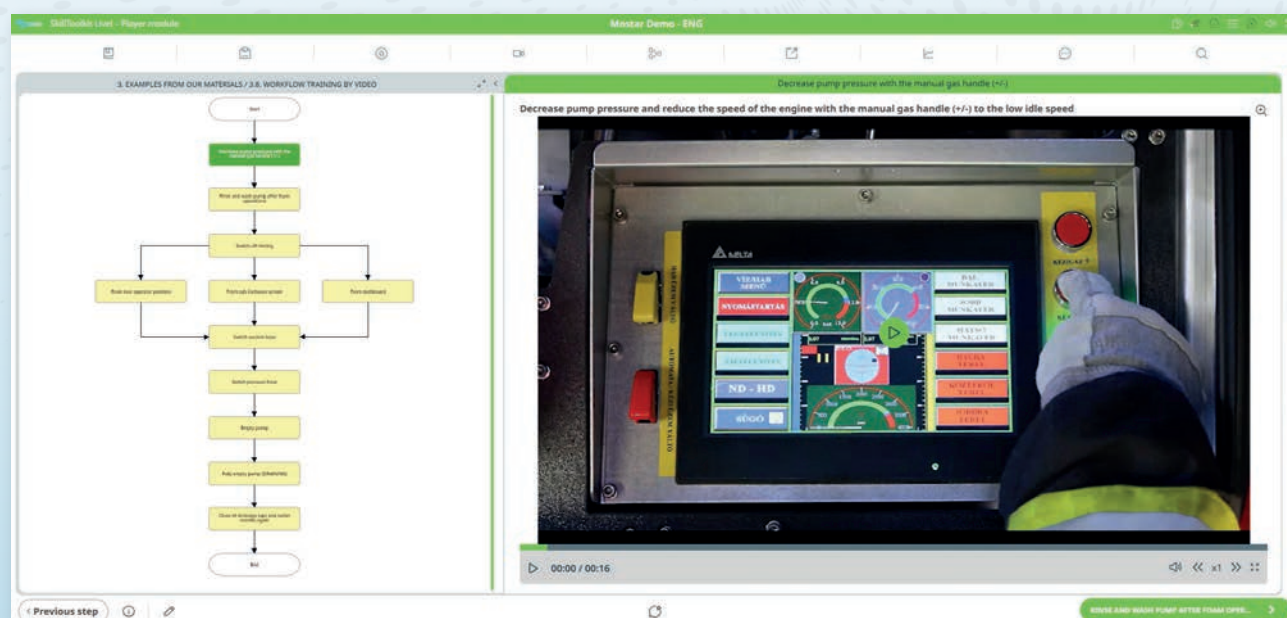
SkillToolkit Live! - Player module

Mistar Demo - ENG

3. EXAMPLES FROM OUR MATERIALS / 3.8. WORKFLOW TRAINING BY VIDEO

Start

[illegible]

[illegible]

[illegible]

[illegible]

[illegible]

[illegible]

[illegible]

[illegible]

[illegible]

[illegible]

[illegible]

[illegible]

End

Decrease pump pressure with the manual gas handle (+/-)

Decrease pump pressure and reduce the speed of the engine with the manual gas handle (+/-) to the low idle speed

DELTA

VÍZHAB MÉRŐ

NYOMÁSTARTÁS

ND - HD

SÜGŐ

00:00 / 00:16

x1

‹ Previous step

RINSE AND WASH PUMP AFTER FOAM OPER...